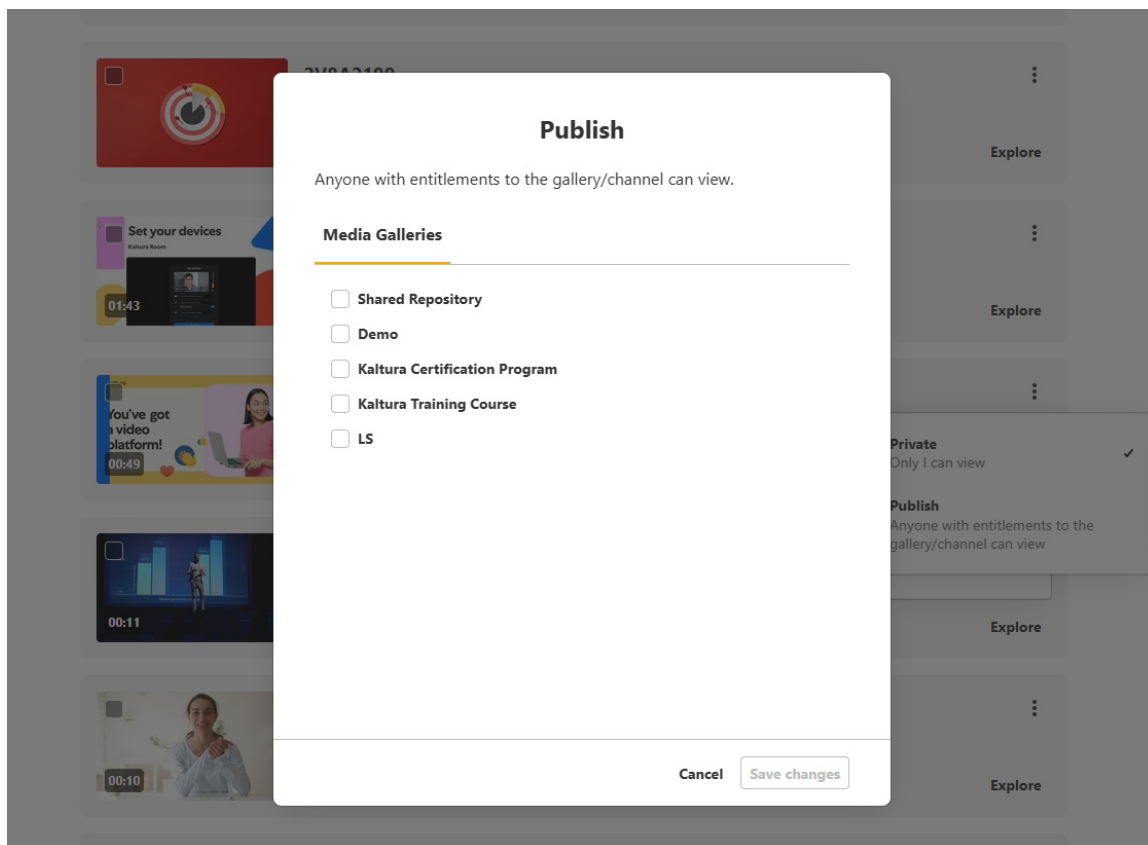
Publish

Anyone with entitlements to the gallery/channel can view.

Media Galleries

Shared Repository

Demo

Kaltura Certification Program

Kaltura Training Course

LS

Cancel

Save changes

Explore

Set your devices

Kaltura Room

01:43

Explore

You've got a video platform!

00:49

Private
Only I can view

Publish
Anyone with entitlements to the gallery/channel can view

00:11

Explore

00:10

Explore